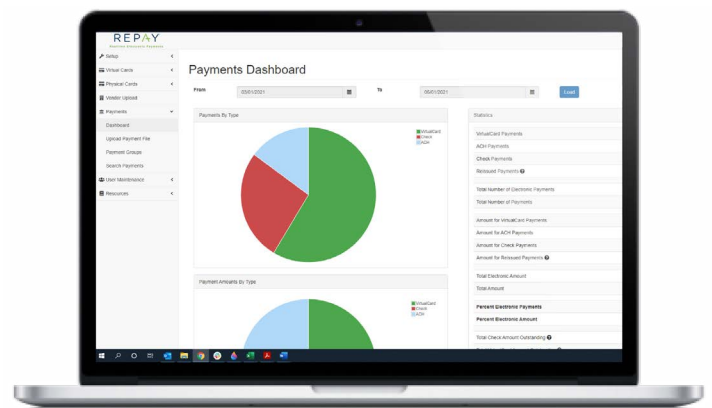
REPAY
Realtime Electronic Payments

Setup
Virtual Cards
Physical Cards
Vendor Upload
Payments
Dashboard
Upload Payment File
Payment Groups
Search Payments
User Maintenance
Resources

Payments Dashboard

From 03/01/2021 To 03/01/2021 Load

Payments By Type
VirtualCard
Check
ACH

Payment Amounts By Type
VirtualCard
Check
ACH

Statistics
VirtualCard Payments
ACH Payments
Check Payments
Reissued Payments
Total Number of Electronic Payments
Total Number of Payments
Amount for VirtualCard Payments
Amount for ACH Payments
Amount for Check Payments
Amount for Reissued Payments
Total Electronic Amount
Total Amount
Percent Electronic Payments
Percent Electronic Amount
Total Check Amount Outstanding
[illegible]